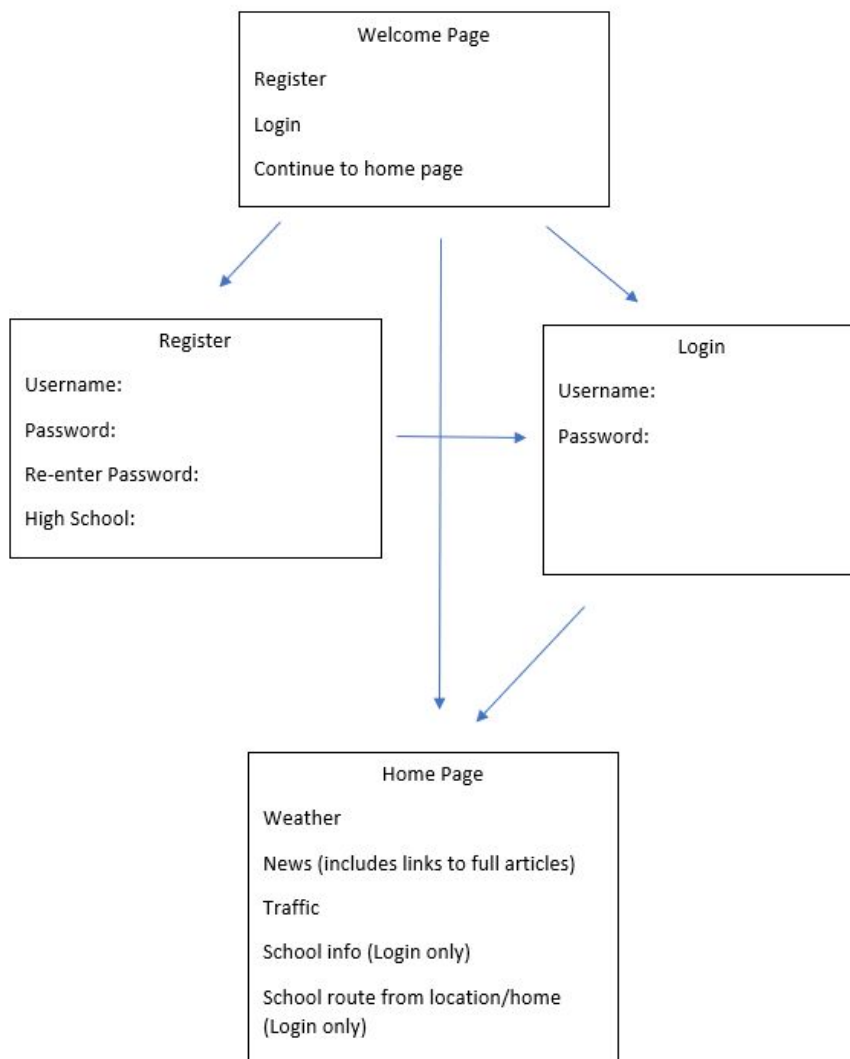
Welcome Page

Register

Login

Continue to home page

Register

Username:

Password:

Re-enter Password:

High School:

Login

Username:

Password:

Home Page

Weather

News (includes links to full articles)

Traffic

School info (Login only)

School route from location/home (Login only)